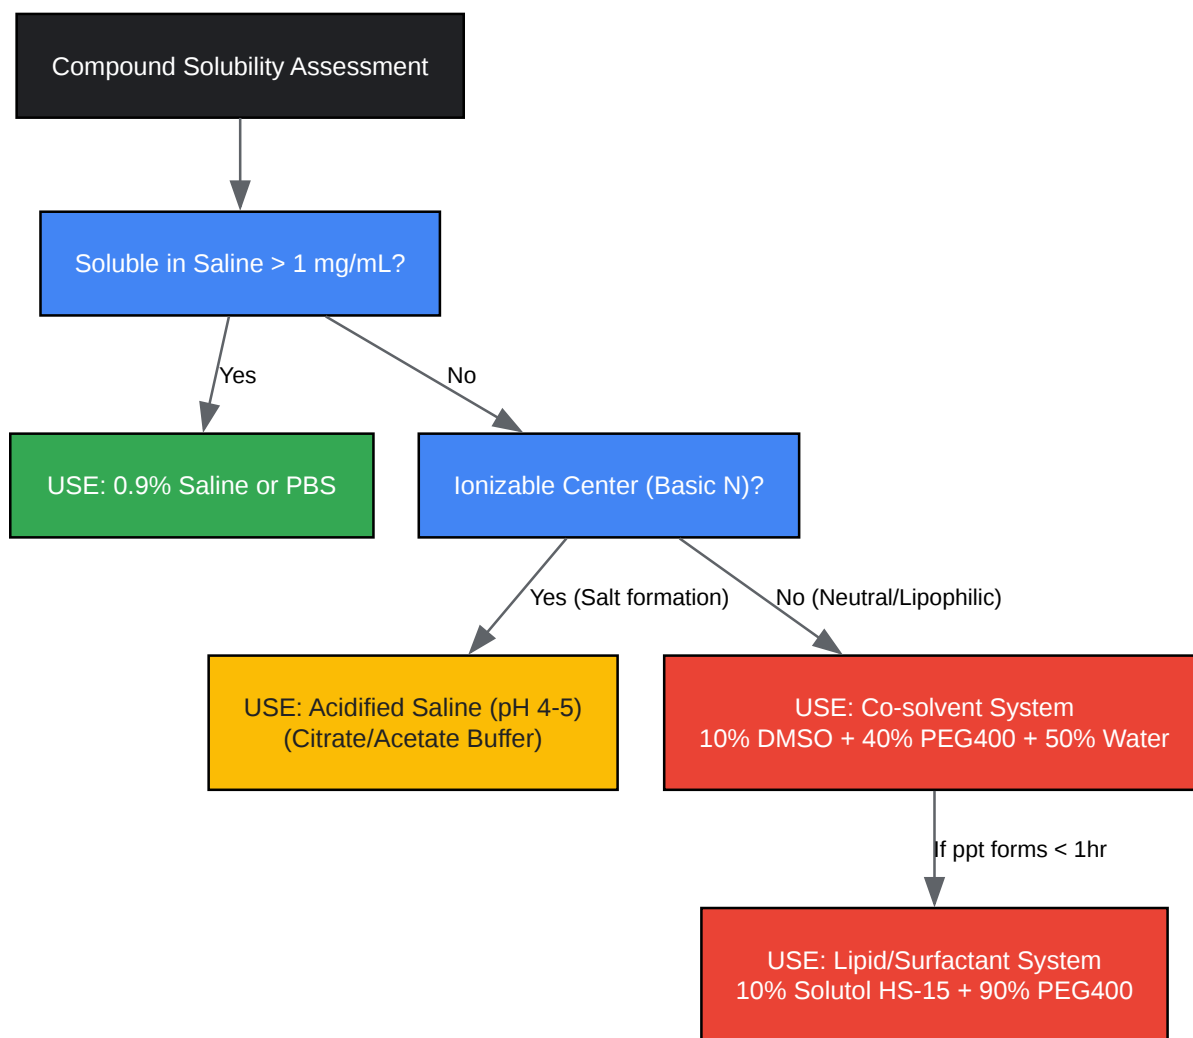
Compound Solubility Assessment

Soluble in Saline > 1 mg/mL?

Yes

No

USE: 0.9% Saline or PBS

Ionizable Center (Basic N)?

Yes (Salt formation)

No (Neutral/Lipophilic)

USE: Acidified Saline (pH 4-5)
(Citrate/Acetate Buffer)

USE: Co-solvent System
10% DMSO + 40% PEG400 + 50% Water

If ppt forms < 1hr

USE: Lipid/Surfactant System
10% Solutol HS-15 + 90% PEG400